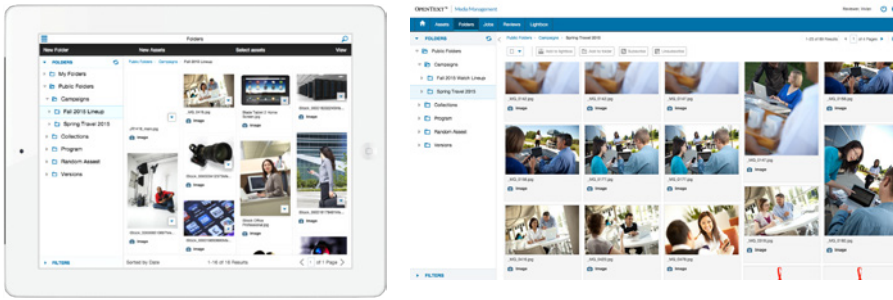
Folders

New Folder
New Assets
Select assets
View

FOLDERS
My Folders
Public Folders
Campaigns
Fall 2015 Lineup
Spring Travel 2015
Collections
Program
Random Asset
Versions

Public Folders > Campaigns > Fall 2015 Lineup

Image
Image
Image
Image
Image
Image
Image
Image

FILTERS
Sorted by Date
1 - 16 of 16 Results
1 of 1 Page

OPENTEXT™ | Media Management

Assets
Folders
Jobs
Reviews
Lightbox

FOLDERS
Public Folders
Campaigns
Fall 2015 Watch Lineup
Spring Travel 2015
Collections
Program
Random Asset
Versions

Public Folders > Campaigns > Spring Travel 2015

Image
Image
Image
Image
Image
Image
Image
Image
Image
Image
Image
Image

FILTERS